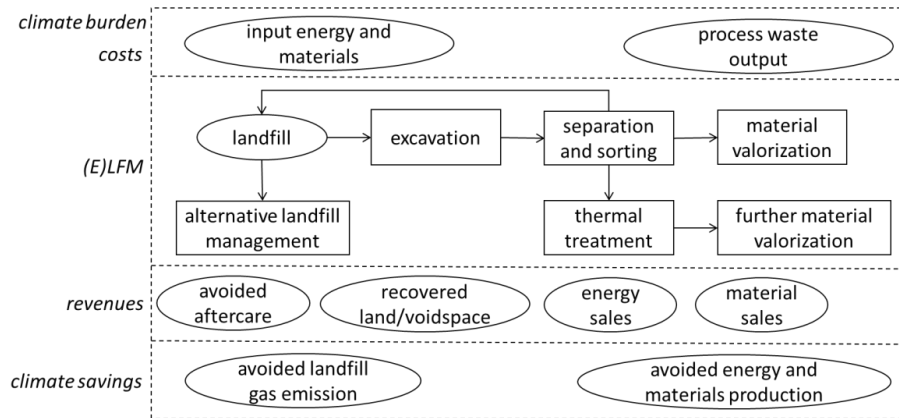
climate burden costs

input energy and materials

process waste output

(E)LFM

landfill

excavation

separation and sorting

material valorization

alternative landfill management

thermal treatment

further material valorization

revenues

avoided aftercare

recovered land/voidspace

energy sales

material sales

climate savings

avoided landfill gas emission

avoided energy and materials production